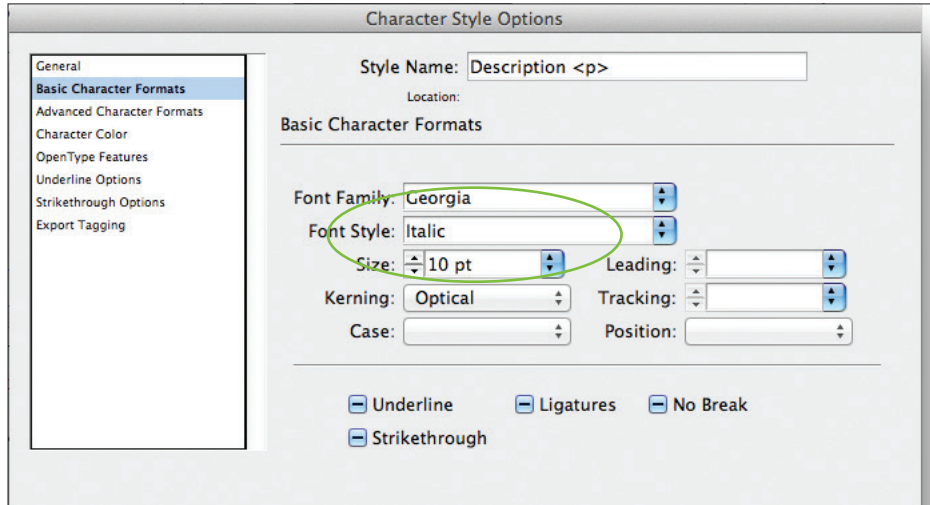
Character Style Options

General
Basic Character Formats
Advanced Character Formats
Character Color
OpenType Features
Underline Options
Strikethrough Options
Export Tagging

Style Name: Description <p>

Location:

Basic Character Formats

Font Family: Georgia

Font Style: Italic

Size: 10 pt

Leading:

Kerning: Optical

Tracking:

Case:

Position:

Underline

Ligatures

No Break

Strikethrough